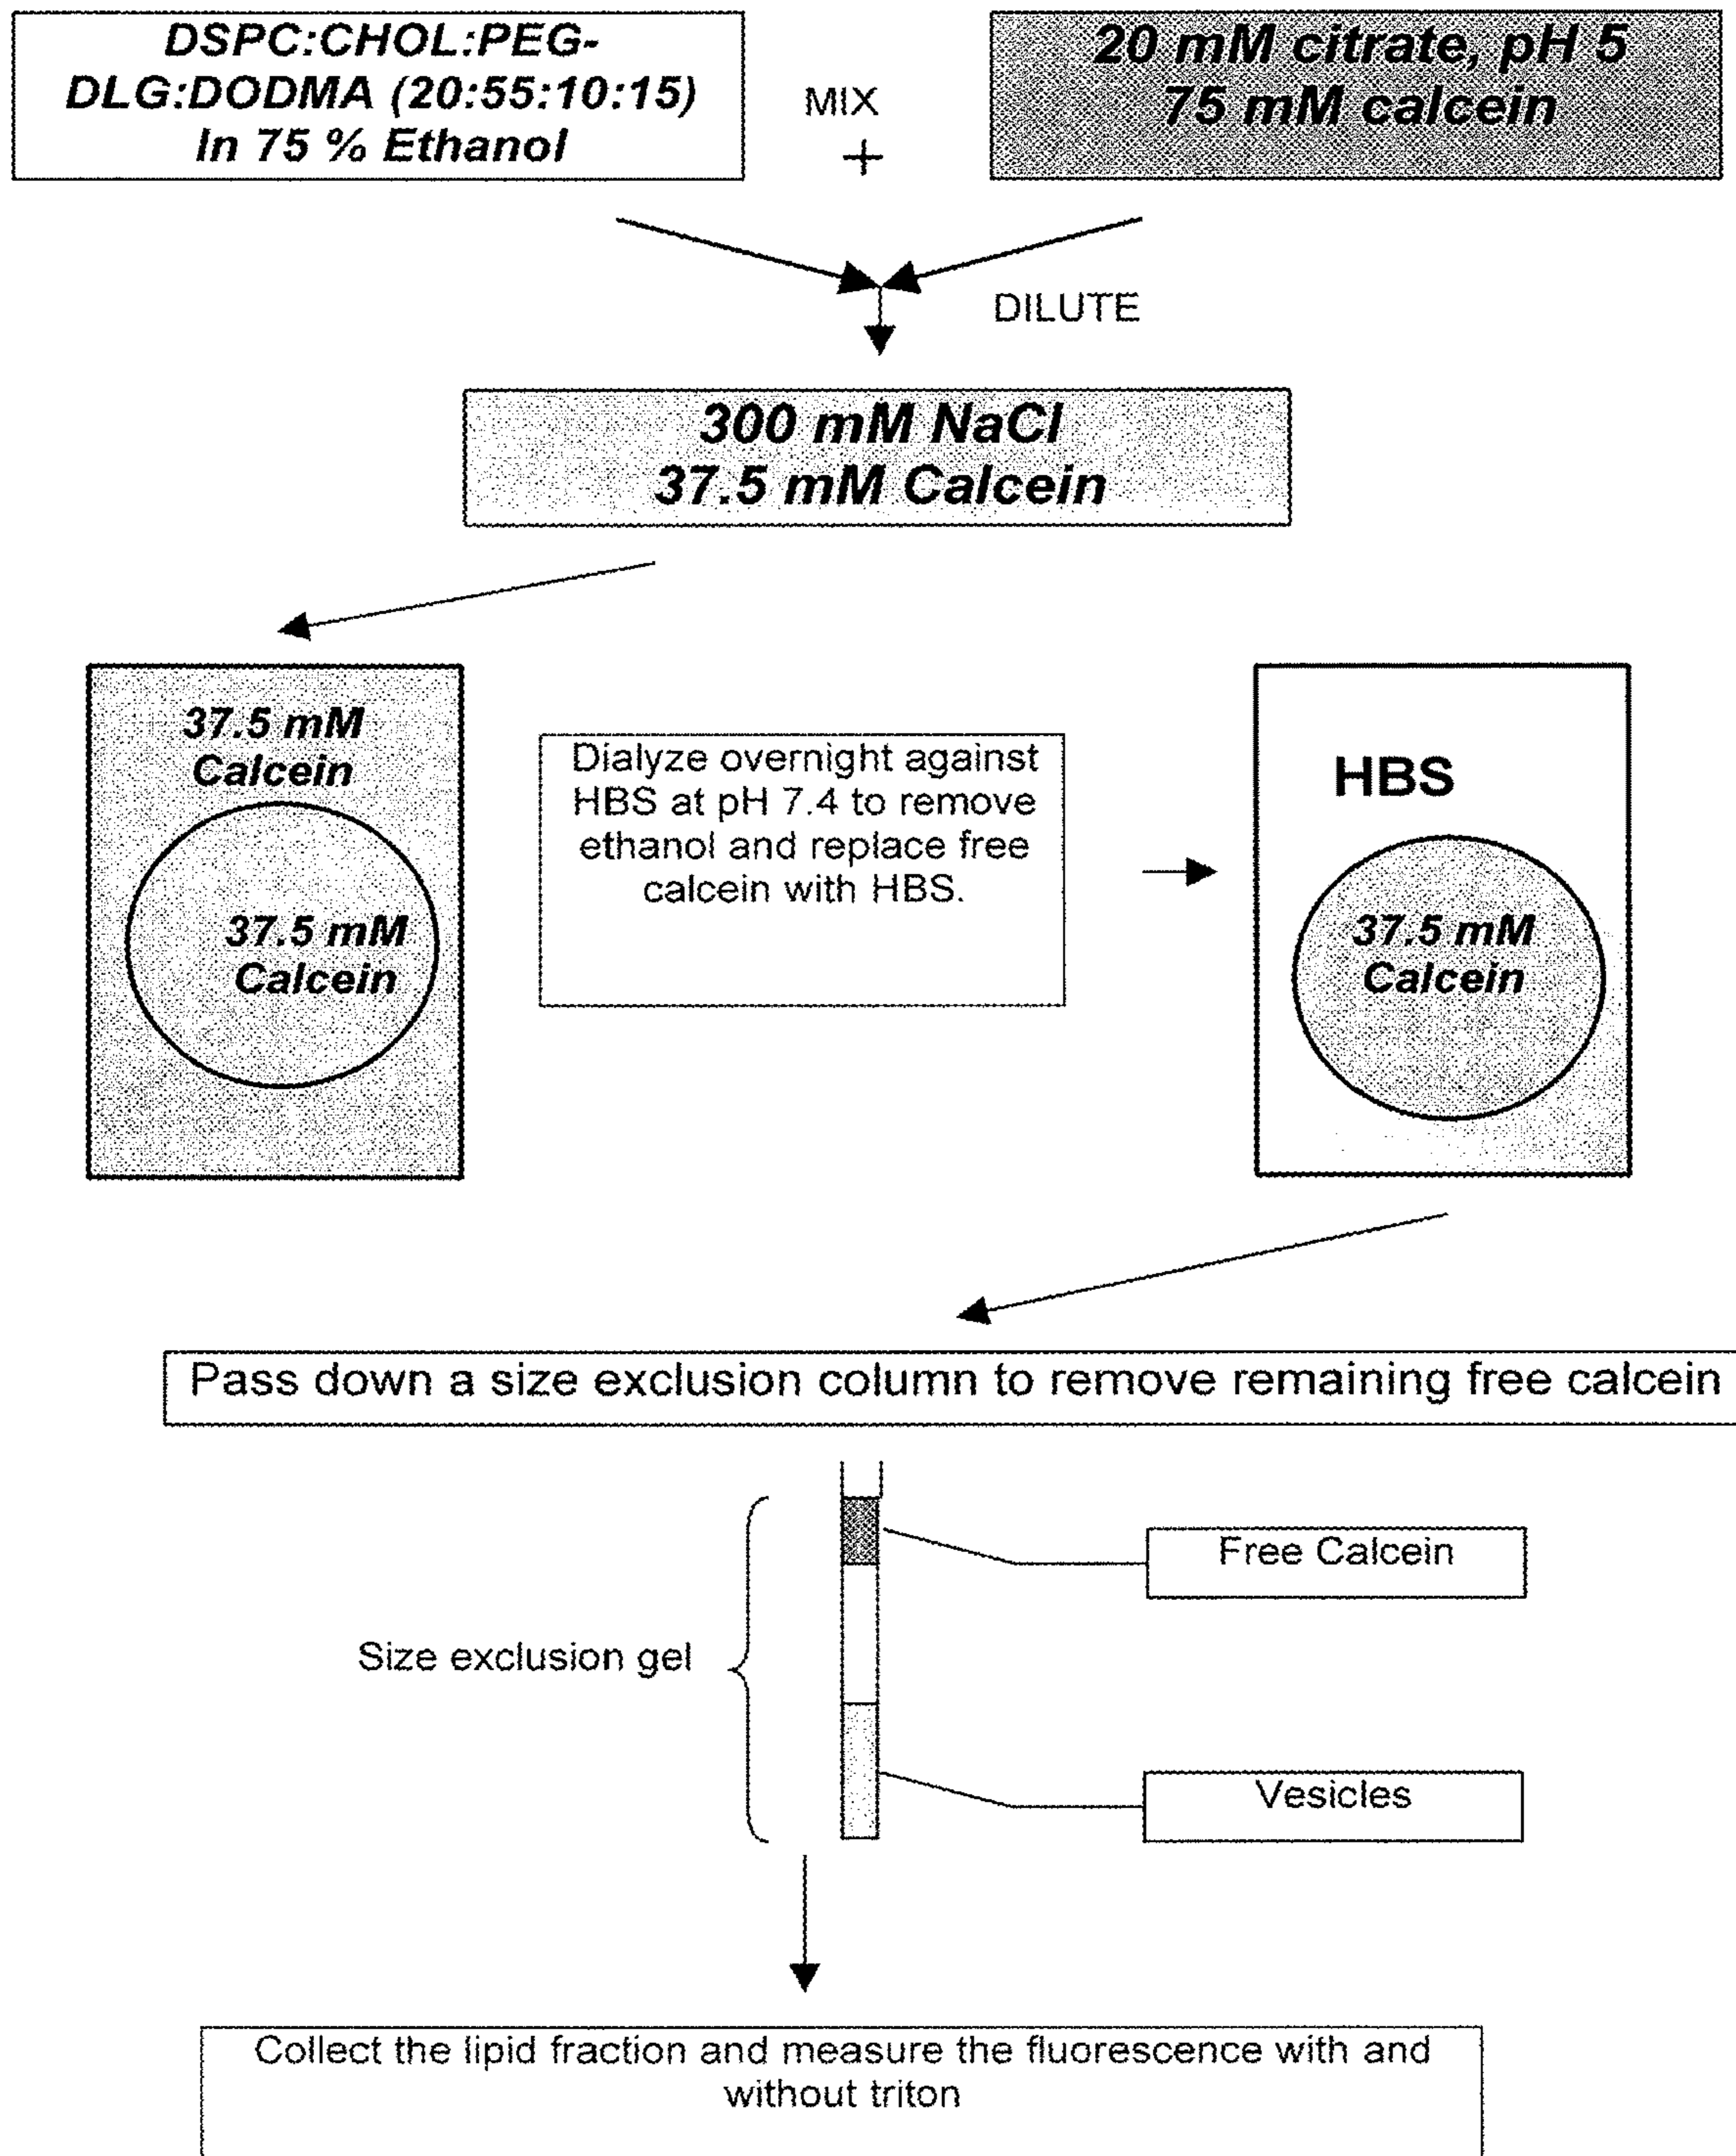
DSPC:CHOL:PEG-DLG:DODMA (20:55:10:15) In 75 % Ethanol

MIX
+

20 mM citrate, pH 5
75 mM calcein

DILUTE

300 mM NaCl
37.5 mM Calcein

37.5 mM Calcein

37.5 mM Calcein

Dialyze overnight against HBS at pH 7.4 to remove ethanol and replace free calcein with HBS.

HBS

37.5 mM Calcein

Pass down a size exclusion column to remove remaining free calcein

Size exclusion gel

Free Calcein

Vesicles

Collect the lipid fraction and measure the fluorescence with and without triton